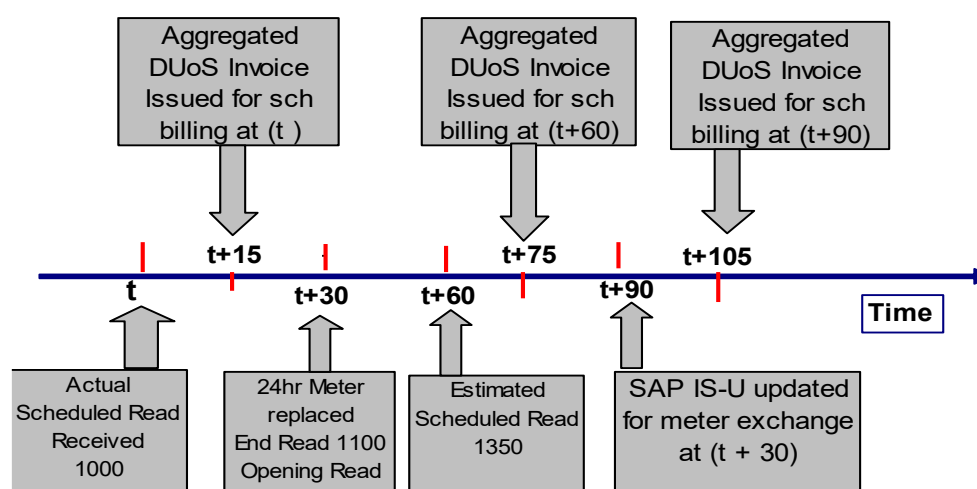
Aggregated DUoS Invoice Issued for sch billing at (t )

Aggregated DUoS Invoice Issued for sch billing at (t+60)

Aggregated DUoS Invoice Issued for sch billing at (t+90)

t+15

t+75

t+105

t

t+30

t+60

t+90

Time

Actual Scheduled Read Received 1000

24hr Meter replaced End Read 1100 Opening Read

Estimated Scheduled Read 1350

SAP IS-U updated for meter exchange at (t + 30)